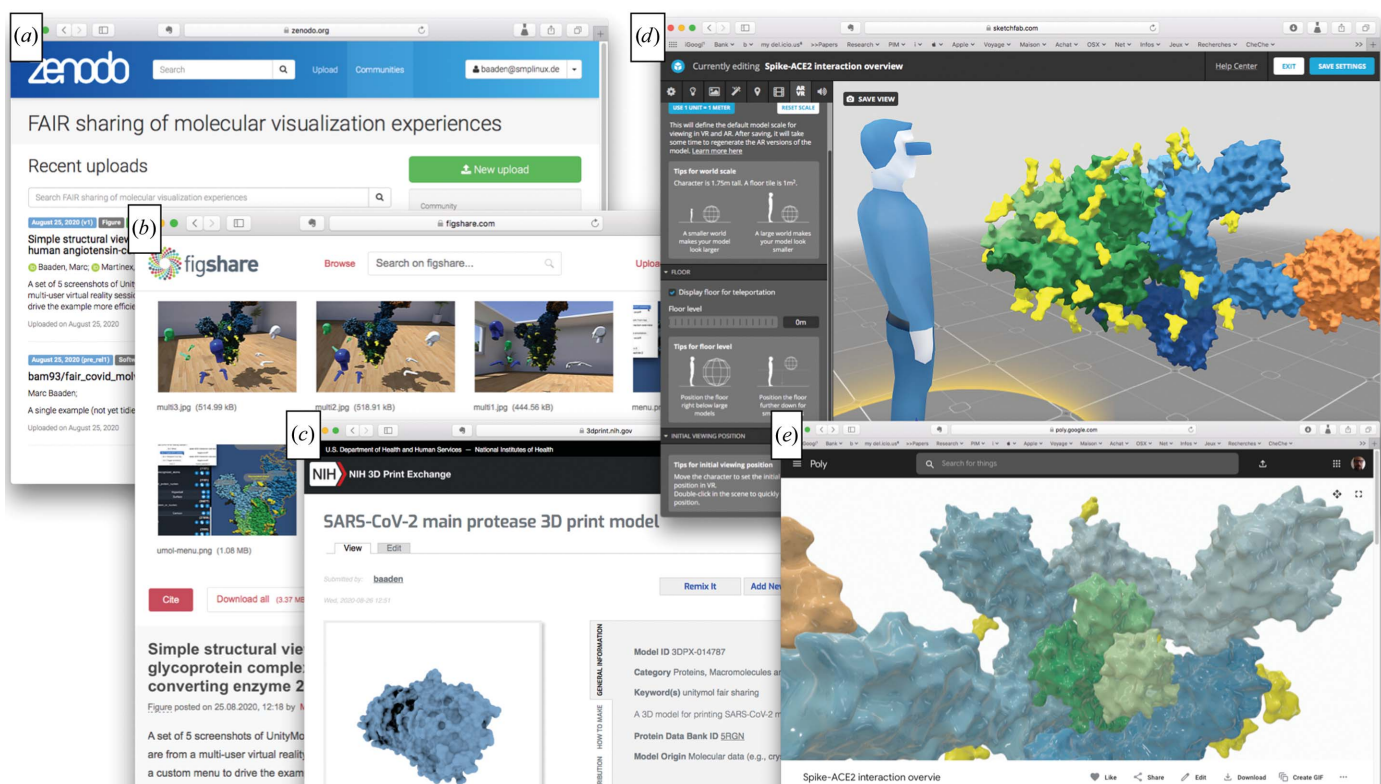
(a)

zenodo.org

zenodo Search Upload Communities baaden@smplinux.de

FAIR sharing of molecular visualization experiences

Recent uploads

New upload

Search FAIR sharing of molecular visualization experiences

Community

August 25, 2020 (v1) Figure

Simple structural view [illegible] human angiotensin-c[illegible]

Baaden, Marc; Martinex, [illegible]

A set of 5 screenshots of Unit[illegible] multi-user virtual reality sessi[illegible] drive the example more efficie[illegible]

Uploaded on August 25, 2020

August 25, 2020 (pre_ref1) Softw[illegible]

bam93/fair_covid_mol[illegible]

Marc Baaden;

A single example (not yet tidie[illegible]

Uploaded on August 25, 2020

(b)

figshare.com

figshare Browse Search on figshare... Uploa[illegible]

multi3.jpg (514.99 kB) multi2.jpg (518.91 kB) multi1.jpg (444.56 kB) menu.p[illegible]

umol-menu.png (1.08 MB)

Cite Download all (3.37 M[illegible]

Simple structural vie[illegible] glycoprotein complex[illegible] converting enzyme 2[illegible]

Figure posted on 25.08.2020, 12:18 by M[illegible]

A set of 5 screenshots of UnityMo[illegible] are from a multi-user virtual reality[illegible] a custom menu to drive the exam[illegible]

(c)

3dprint.nih.gov

U.S. Department of Health and Human Services — National Institutes of Health

NIH NIH 3D Print Exchange

SARS-CoV-2 main protease 3D print model

View Edit

Submitted by: baaden

Wed, 2020-08-26 12:51

Remix It Add Ne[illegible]

GENERAL INFORMATION HOW TO MAKE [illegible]RIBUTION

Model ID 3DPX-014787

Category Proteins, Macromolecules a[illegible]

Keyword(s) unitymol fair sharing

A 3D model for printing SARS-CoV-2 m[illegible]

Protein Data Bank ID 5RGN

Model Origin Molecular data (e.g., cry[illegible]

(d)

sketchfab.com

Currently editing Spike-ACE2 interaction overview Help Center EXIT SAVE SETTINGS

USE 1 UNIT = 1 METER RESET SCALE

SAVE VIEW

This will define the default model scale for viewing in VR and AR. After saving, it will take some time to regenerate the AR versions of the model. Learn more here

Tips for world scale

Character is 1.75m tall. A floor tile is 1m².

A smaller world makes your model look larger

A large world makes your model look smaller

FLOOR

Display floor for teleportation

Floor level 0m

Tips for floor level

Position the floor right below large models

Position the floor further down for sm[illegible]

INITIAL VIEWING POSITION

Tips for initial viewing position

Move the character to set the initia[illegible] position in VR. Double-click in the scene to quickly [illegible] position.

(e)

poly.google.com

Poly Search for things

Spike-ACE2 interaction overvie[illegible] Like Share Edit Download Create GIF